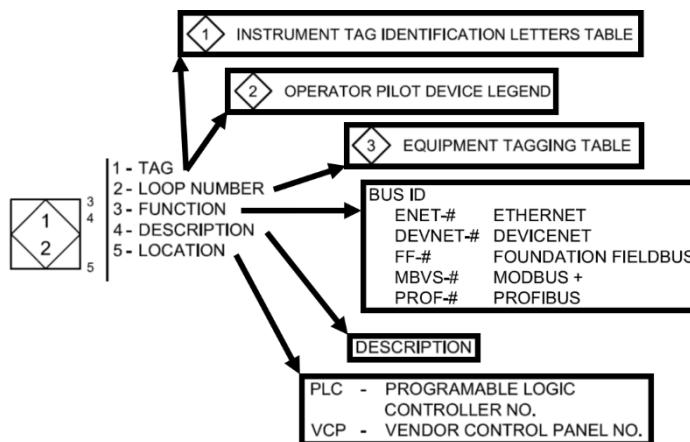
1 INSTRUMENT TAG IDENTIFICATION LETTERS TABLE

2 OPERATOR PILOT DEVICE LEGEND

3 EQUIPMENT TAGGING TABLE

1
2
3
4
5

1 - TAG
2 - LOOP NUMBER
3 - FUNCTION
4 - DESCRIPTION
5 - LOCATION

BUS ID
ENET-# ETHERNET
DEVNET-# DEVICENET
FF-# FOUNDATION FIELDBUS
MBVS-# MODBUS +
PROF-# PROFIBUS

DESCRIPTION

PLC - PROGRAMABLE LOGIC CONTROLLER NO.
VCP - VENDOR CONTROL PANEL NO.